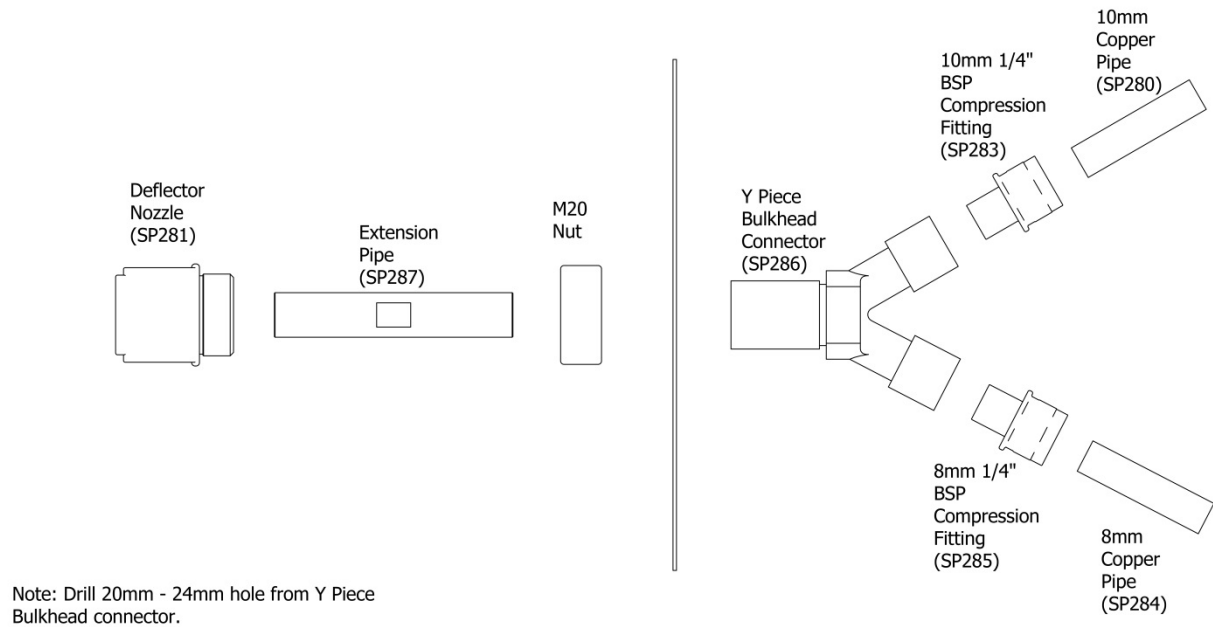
10mm Copper Pipe (SP280)

10mm 1/4" BSP Compression Fitting (SP283)

Deflector Nozzle (SP281)

Extension Pipe (SP287)

M20 Nut

Y Piece Bulkhead Connector (SP286)

8mm 1/4" BSP Compression Fitting (SP285)

8mm Copper Pipe (SP284)

Note: Drill 20mm - 24mm hole from Y Piece Bulkhead connector.